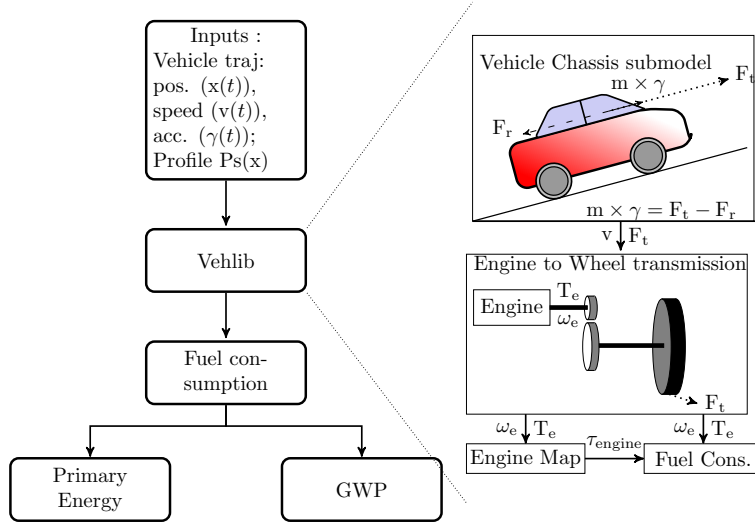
Inputs :
Vehicle traj:
pos. ($x(t)$),
speed ($v(t)$),
acc. ($\gamma(t)$);
Profile Ps(x)

Vehlib

Fuel consumption

Primary Energy

GWP

Vehicle Chassis submodel

$m \times \gamma$

$F_t$

$F_r$

$m \times \gamma = F_t - F_r$

v

$F_t$

Engine to Wheel transmission

Engine

$T_e$

$\omega_e$

$F_t$

$\omega_e$

$T_e$

Engine Map

$\tau_{engine}$

$\omega_e$

$T_e$

Fuel Cons.